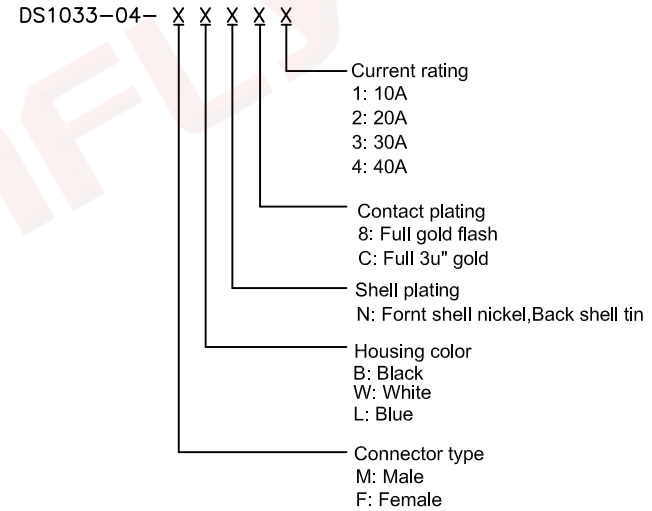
DS1033−04− X X X X X

Current rating
1: 10A
2: 20A
3: 30A
4: 40A

Contact plating
8: Full gold flash
C: Full 3u" gold

Shell plating
N: Fornt shell nickel,Back shell tin

Housing color
B: Black
W: White
L: Blue

Connector type
M: Male
F: Female